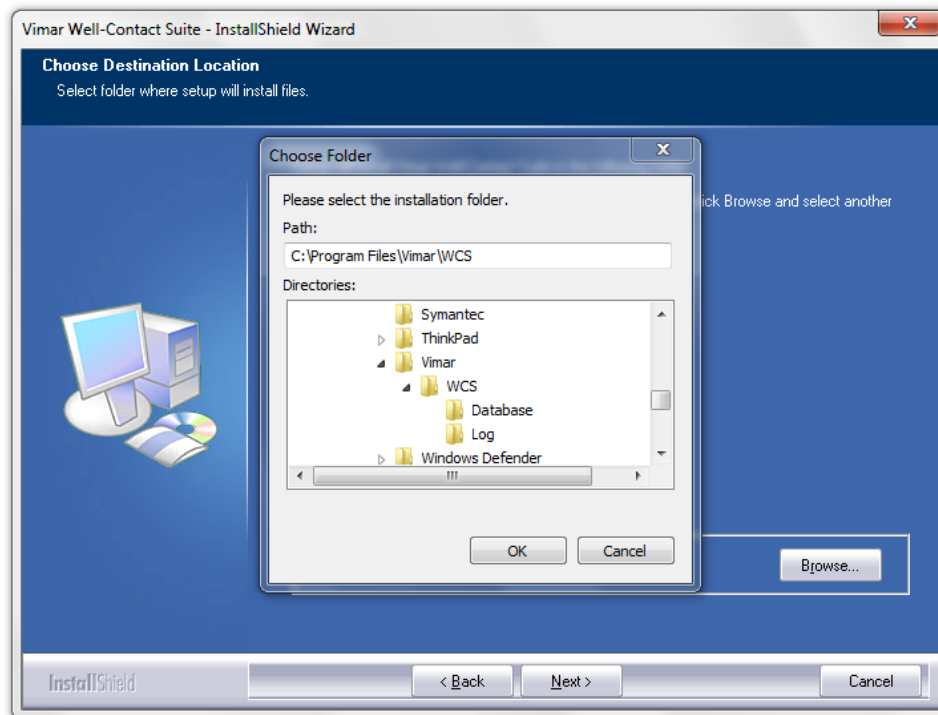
Vimar Well-Contact Suite - InstallShield Wizard

Choose Destination Location
Select folder where setup will install files.

Choose Folder

Please select the installation folder.

Path:

C:\Program Files\Vimar\WCS

Directories:

Symantec
ThinkPad
Vimar
WCS
Database
Log
Windows Defender

OK
Cancel

ick Browse and select another

Browse...

InstallShield

< Back
Next >
Cancel